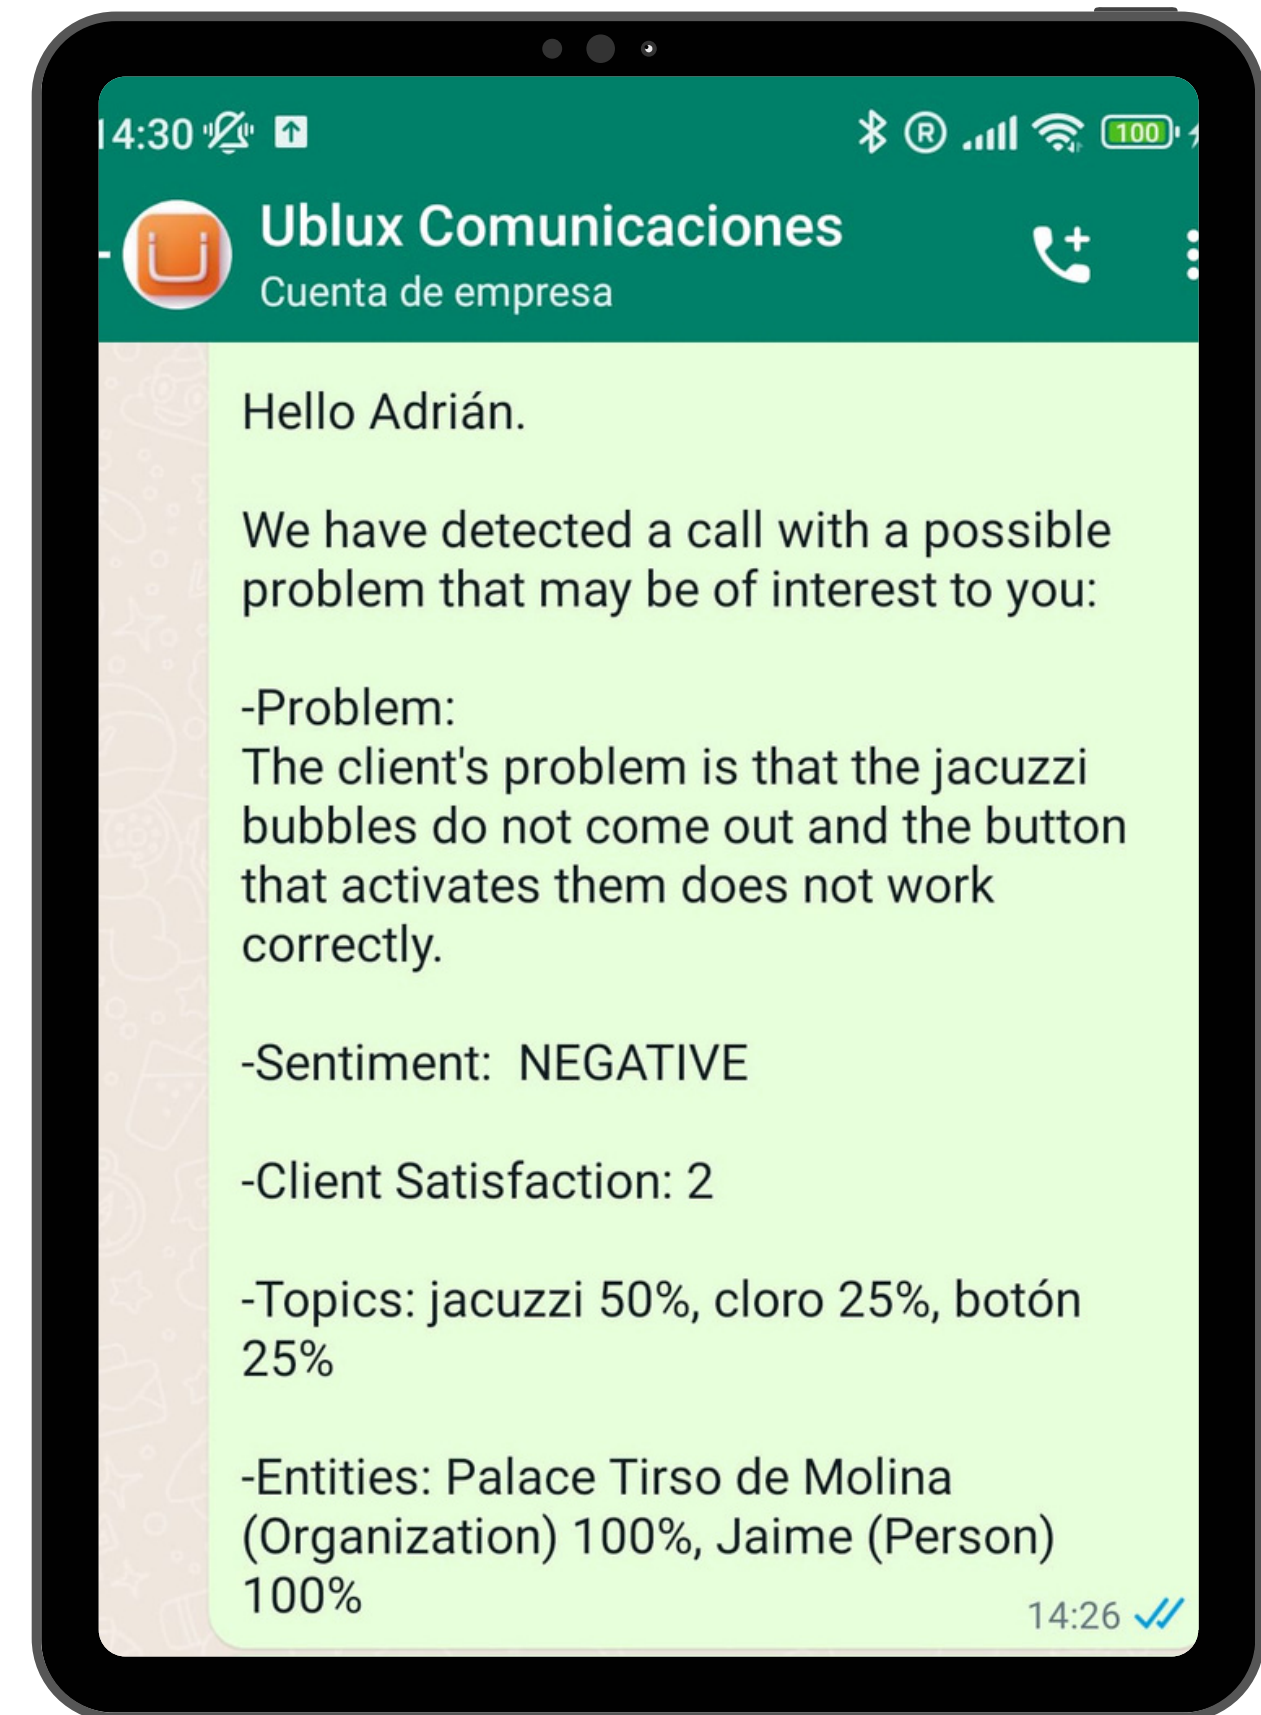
14:30

100

Ublux Comunicaciones
Cuenta de empresa

Hello Adrián.

We have detected a call with a possible problem that may be of interest to you:

-Problem:
The client's problem is that the jacuzzi bubbles do not come out and the button that activates them does not work correctly.

-Sentiment: NEGATIVE

-Client Satisfaction: 2

-Topics: jacuzzi 50%, cloro 25%, botón 25%

-Entities: Palace Tirso de Molina (Organization) 100%, Jaime (Person) 100%

14:26